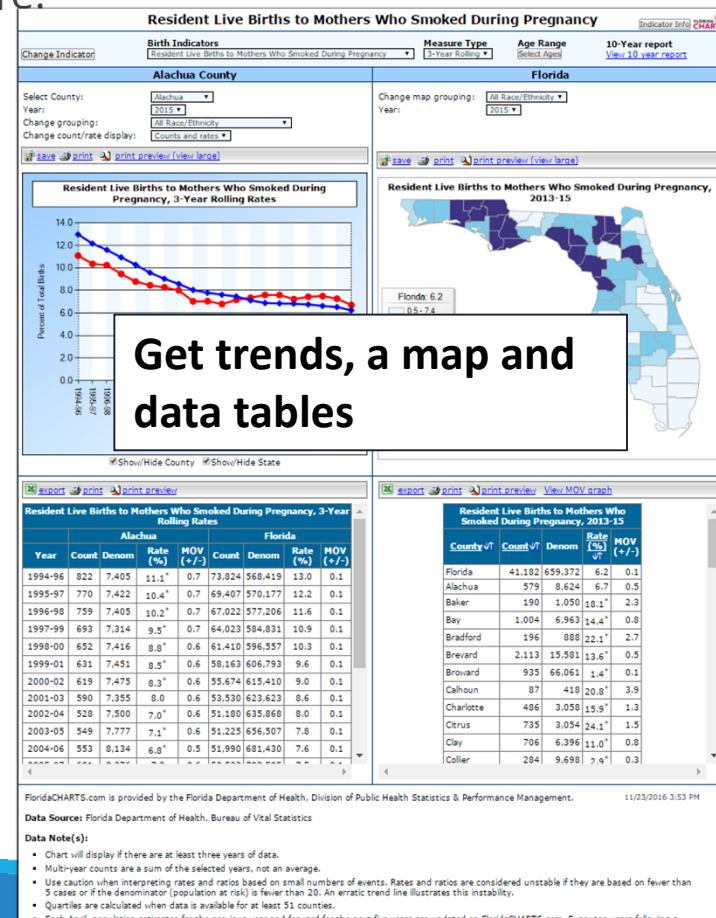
Resident Live Births to Mothers Who Smoked During Pregnancy

Indicator Info

Change Indicator

Birth Indicators
Resident Live Births to Mothers Who Smoked During Pregnancy

Measure Type
3-Year Rolling

Age Range
Select Ages

10-Year report
View 10 year report

Alachua County

Select County: Alachua
Year: 2015
Change grouping: All Race/Ethnicity
Change count/rate display: Counts and rates

save print print preview (view large)

Resident Live Births to Mothers Who Smoked During Pregnancy, 3-Year Rolling Rates

14.0
12.0
10.0
8.0
6.0
4.0
2.0
0.0

Percent of Total Births

1994-96
1995-97
1996-98

Show/Hide County Show/Hide State

Florida

Change map grouping: All Race/Ethnicity
Year: 2015

save print print preview (view large)

Resident Live Births to Mothers Who Smoked During Pregnancy, 2013-15

Florida: 6.2
0.5 - 7.4

Get trends, a map and data tables

export print print preview

Resident Live Births to Mothers Who Smoked During Pregnancy, 3-Year Rolling Rates

| Year | Alachua Count | Alachua Denom | Alachua Rate (%) | Alachua MOV (+/-) | Florida Count | Florida Denom | Florida Rate (%) | Florida MOV (+/-) |
|---|---|---|---|---|---|---|---|---|
| 1994-96 | 822 | 7,405 | 11.1* | 0.7 | 73,824 | 568,419 | 13.0 | 0.1 |
| 1995-97 | 770 | 7,422 | 10.4* | 0.7 | 69,407 | 570,177 | 12.2 | 0.1 |
| 1996-98 | 759 | 7,405 | 10.2* | 0.7 | 67,022 | 577,206 | 11.6 | 0.1 |
| 1997-99 | 693 | 7,314 | 9.5* | 0.7 | 64,023 | 584,831 | 10.9 | 0.1 |
| 1998-00 | 652 | 7,416 | 8.8* | 0.6 | 61,410 | 596,557 | 10.3 | 0.1 |
| 1999-01 | 631 | 7,451 | 8.5* | 0.6 | 58,163 | 606,793 | 9.6 | 0.1 |
| 2000-02 | 619 | 7,475 | 8.3* | 0.6 | 55,674 | 615,410 | 9.0 | 0.1 |
| 2001-03 | 590 | 7,355 | 8.0 | 0.6 | 53,530 | 623,623 | 8.6 | 0.1 |
| 2002-04 | 528 | 7,500 | 7.0* | 0.6 | 51,180 | 635,868 | 8.0 | 0.1 |
| 2003-05 | 549 | 7,777 | 7.1* | 0.6 | 51,226 | 656,507 | 7.8 | 0.1 |
| 2004-06 | 553 | 8,134 | 6.8* | 0.5 | 51,990 | 681,430 | 7.6 | 0.1 |

export print print preview View MOV graph

Resident Live Births to Mothers Who Smoked During Pregnancy, 2013-15

| County | Count | Denom | Rate (%) | MOV (+/-) |
|---|---|---|---|---|
| Florida | 41,182 | 659,372 | 6.2 | 0.1 |
| Alachua | 579 | 8,624 | 6.7 | 0.5 |
| Baker | 190 | 1,050 | 18.1* | 2.3 |
| Bay | 1,004 | 6,963 | 14.4* | 0.8 |
| Bradford | 196 | 888 | 22.1* | 2.7 |
| Brevard | 2,113 | 15,581 | 13.6* | 0.5 |
| Broward | 935 | 66,061 | 1.4* | 0.1 |
| Calhoun | 87 | 418 | 20.8* | 3.9 |
| Charlotte | 486 | 3,058 | 15.9* | 1.3 |
| Citrus | 735 | 3,054 | 24.1* | 1.5 |
| Clay | 706 | 6,396 | 11.0* | 0.8 |
| Collier | 284 | 9,698 | 2.9* | 0.3 |

FloridaCHARTS.com is provided by the Florida Department of Health, Division of Public Health Statistics & Performance Management.

11/23/2016 3:53 PM

Data Source: Florida Department of Health, Bureau of Vital Statistics

Data Note(s):
• Chart will display if there are at least three years of data.
• Multi-year counts are a sum of the selected years, not an average.
• Use caution when interpreting rates and ratios based on small numbers of events. Rates and ratios are considered unstable if they are based on fewer than 5 cases or if the denominator (population at risk) is fewer than 20. An erratic trend line illustrates this instability.
• Quartiles are calculated when data is available for at least 51 counties.
• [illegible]